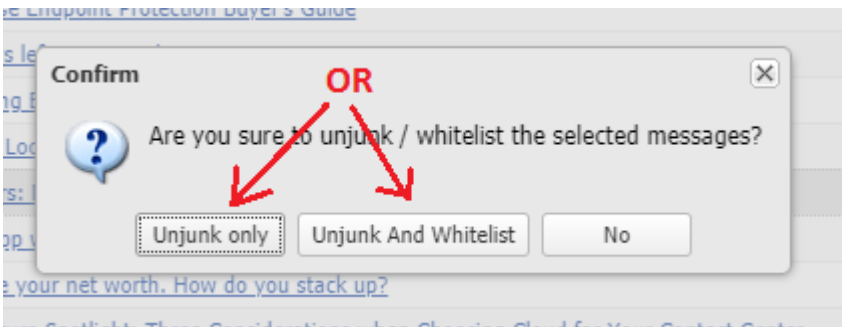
e Endpoint Protection Buyer's Guide
s le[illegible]
ng E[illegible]
Loc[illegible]
rs: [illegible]
pp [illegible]
e your net worth. How do you stack up?
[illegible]

Confirm
OR
Are you sure to unjunk / whitelist the selected messages?
Unjunk only
Unjunk And Whitelist
No